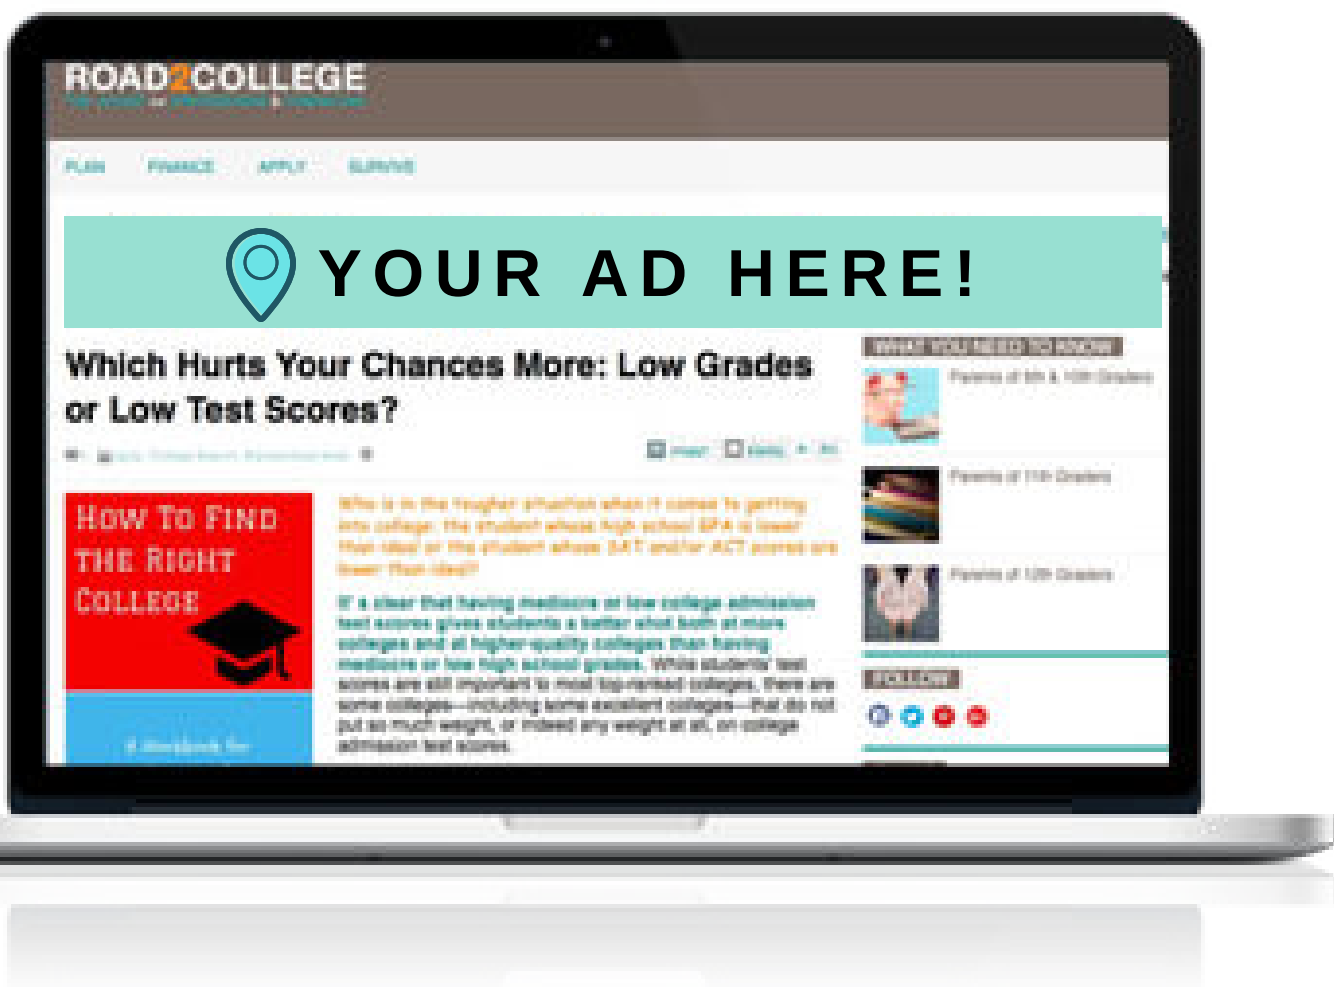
ROAD2COLLEGE
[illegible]

PLAN FINANCE APPLY SURVIVE

YOUR AD HERE!

Which Hurts Your Chances More: Low Grades or Low Test Scores?

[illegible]

HOW TO FIND THE RIGHT COLLEGE

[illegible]

Who is in the tougher situation when it comes to getting into college: the student whose high school GPA is lower than ideal or the student whose SAT and/or ACT scores are lower than ideal?

It's clear that having mediocre or low college admission test scores gives students a better shot both at more colleges and at higher-quality colleges than having mediocre or low high school grades. While students' test scores are still important to most top-ranked colleges, there are some colleges—including some excellent colleges—that do not put as much weight, or indeed any weight at all, on college admission test scores.

WHAT YOU NEED TO KNOW

Parents of 9th & 10th Graders

Parents of 11th Graders

Parents of 12th Graders

FOLLOW